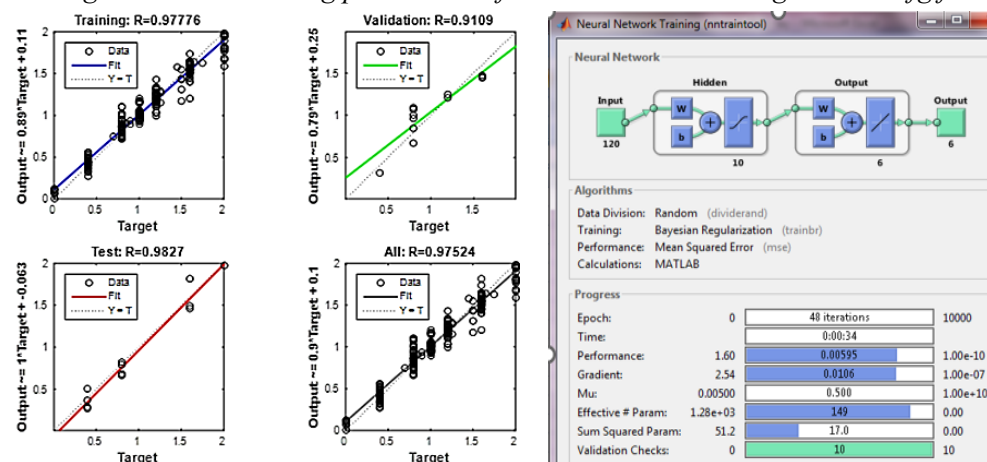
Training: R=0.97776

Output ~= 0.89*Target + 0.11

Data
Fit
Y = T

0
0.5
1
1.5
2

Target

Validation: R=0.9109

Output ~= 0.79*Target + 0.25

Data
Fit
Y = T

Target

Test: R=0.9827

Output ~= 1*Target + -0.063

Data
Fit
Y = T

Target

All: R=0.97524

Output ~= 0.9*Target + 0.1

Data
Fit
Y = T

Target

Neural Network Training (nntraintool)

Neural Network

Input
120
Hidden
W
b
10
Output
W
b
6
Output
6

Algorithms

Data Division: Random (dividerand)
Training: Bayesian Regularization (trainbr)
Performance: Mean Squared Error (mse)
Calculations: MATLAB

Progress

| | | | |
|---|---|---|---|
| Epoch: | 0 | 48 iterations | 10000 |
| Time: | | 0:00:34 | |
| Performance: | 1.60 | 0.00595 | 1.00e-10 |
| Gradient: | 2.54 | 0.0106 | 1.00e-07 |
| Mu: | 0.00500 | 0.500 | 1.00e+10 |
| Effective # Param: | 1.28e+03 | 149 | 0.00 |
| Sum Squared Param: | 51.2 | 17.0 | 0.00 |
| Validation Checks: | 0 | 10 | 10 |